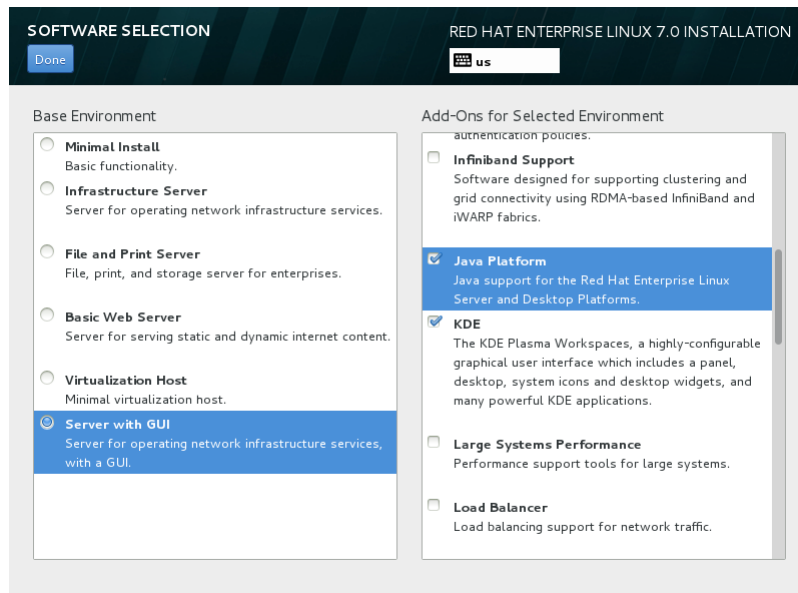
SOFTWARE SELECTION
Done

RED HAT ENTERPRISE LINUX 7.0 INSTALLATION
us

Base Environment

Minimal Install
Basic functionality.

Infrastructure Server
Server for operating network infrastructure services.

File and Print Server
File, print, and storage server for enterprises.

Basic Web Server
Server for serving static and dynamic internet content.

Virtualization Host
Minimal virtualization host.

Server with GUI
Server for operating network infrastructure services, with a GUI.

Add-Ons for Selected Environment

authentication policies.

Infiniband Support
Software designed for supporting clustering and grid connectivity using RDMA-based InfiniBand and iWARP fabrics.

Java Platform
Java support for the Red Hat Enterprise Linux Server and Desktop Platforms.

KDE
The KDE Plasma Workspaces, a highly-configurable graphical user interface which includes a panel, desktop, system icons and desktop widgets, and many powerful KDE applications.

Large Systems Performance
Performance support tools for large systems.

Load Balancer
Load balancing support for network traffic.